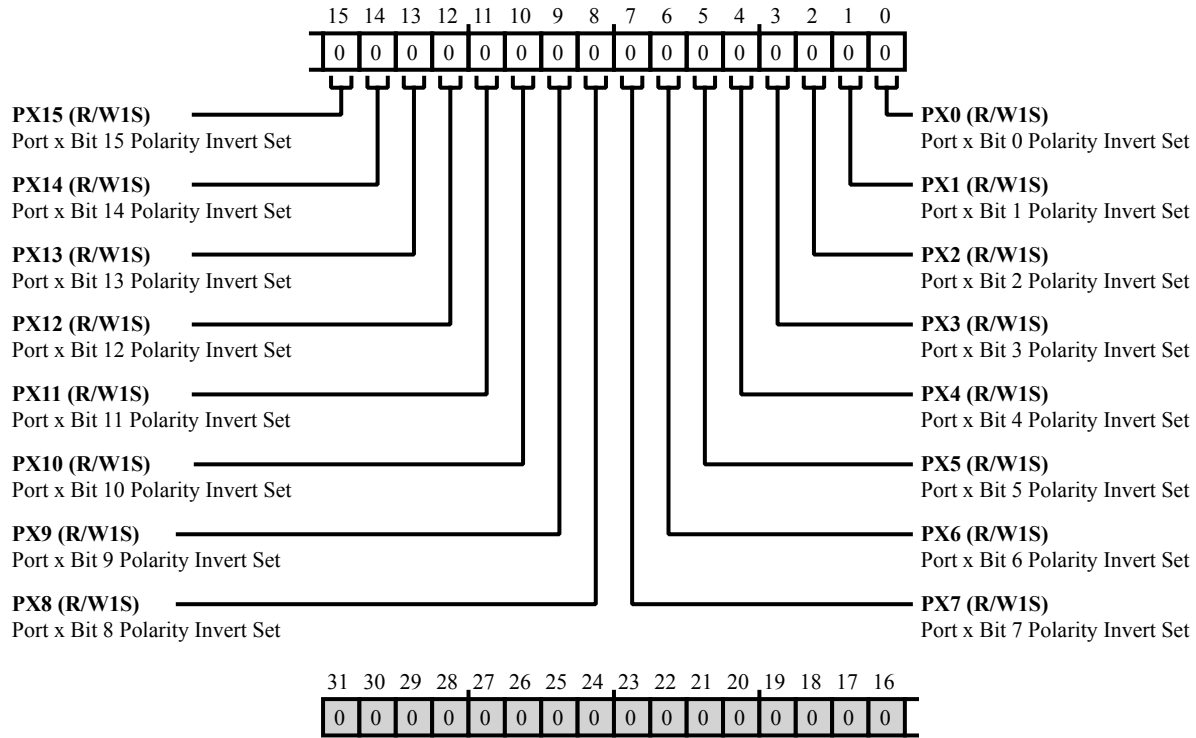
15 14 13 12 11 10 9 8 7 6 5 4 3 2 1 0

| 0 | 0 | 0 | 0 | 0 | 0 | 0 | 0 | 0 | 0 | 0 | 0 | 0 | 0 | 0 | 0 |
|---|---|---|---|---|---|---|---|---|---|---|---|---|---|---|---|

**PX15 (R/W1S)**
Port x Bit 15 Polarity Invert Set

**PX14 (R/W1S)**
Port x Bit 14 Polarity Invert Set

**PX13 (R/W1S)**
Port x Bit 13 Polarity Invert Set

**PX12 (R/W1S)**
Port x Bit 12 Polarity Invert Set

**PX11 (R/W1S)**
Port x Bit 11 Polarity Invert Set

**PX10 (R/W1S)**
Port x Bit 10 Polarity Invert Set

**PX9 (R/W1S)**
Port x Bit 9 Polarity Invert Set

**PX8 (R/W1S)**
Port x Bit 8 Polarity Invert Set

**PX0 (R/W1S)**
Port x Bit 0 Polarity Invert Set

**PX1 (R/W1S)**
Port x Bit 1 Polarity Invert Set

**PX2 (R/W1S)**
Port x Bit 2 Polarity Invert Set

**PX3 (R/W1S)**
Port x Bit 3 Polarity Invert Set

**PX4 (R/W1S)**
Port x Bit 4 Polarity Invert Set

**PX5 (R/W1S)**
Port x Bit 5 Polarity Invert Set

**PX6 (R/W1S)**
Port x Bit 6 Polarity Invert Set

**PX7 (R/W1S)**
Port x Bit 7 Polarity Invert Set

31 30 29 28 27 26 25 24 23 22 21 20 19 18 17 16

| 0 | 0 | 0 | 0 | 0 | 0 | 0 | 0 | 0 | 0 | 0 | 0 | 0 | 0 | 0 | 0 |
|---|---|---|---|---|---|---|---|---|---|---|---|---|---|---|---|